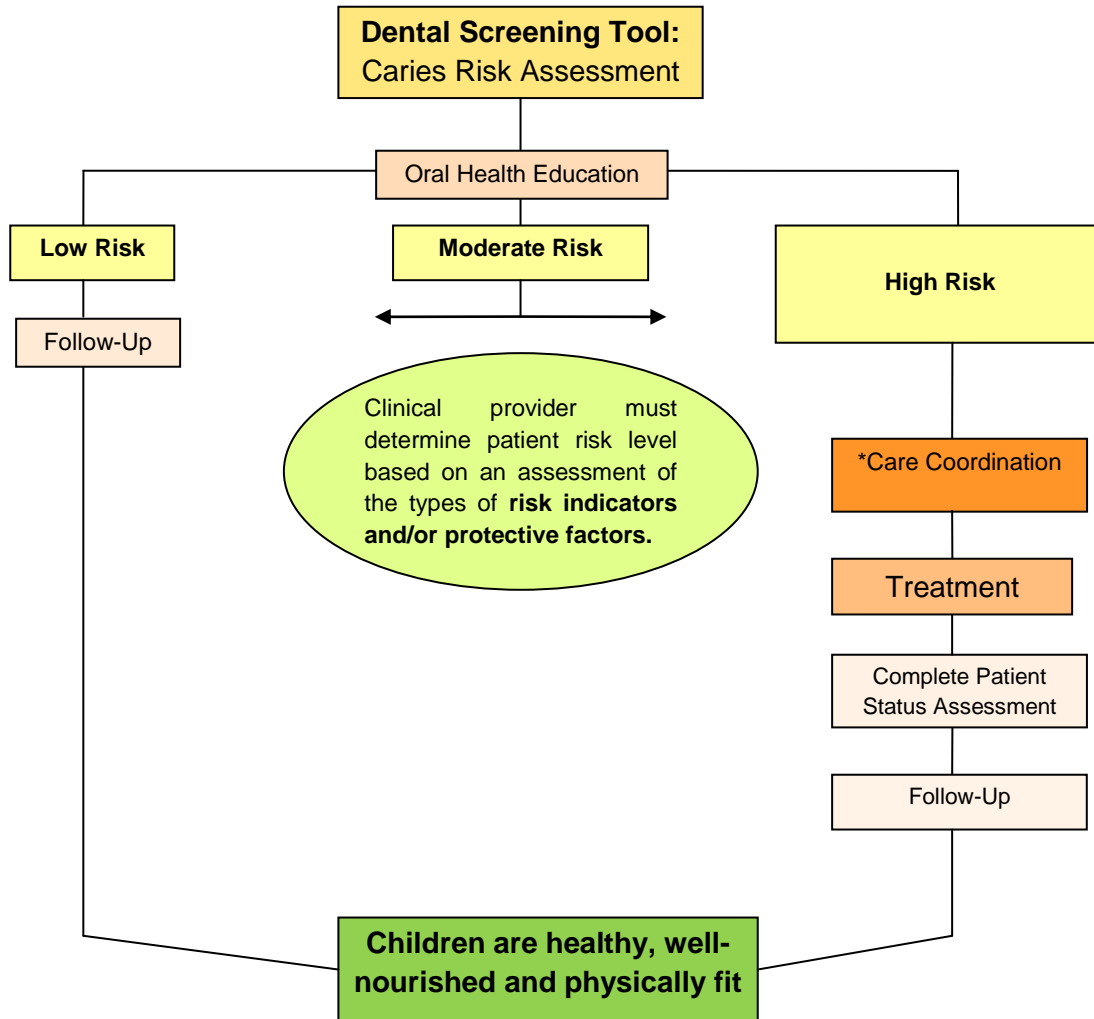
**Dental Screening Tool:**
Caries Risk Assessment

Oral Health Education

**Low Risk**

**Moderate Risk**

**High Risk**

Follow-Up

Clinical provider must determine patient risk level based on an assessment of the types of **risk indicators and/or protective factors.**

*Care Coordination

Treatment

Complete Patient Status Assessment

Follow-Up

**Children are healthy, well-nourished and physically fit**